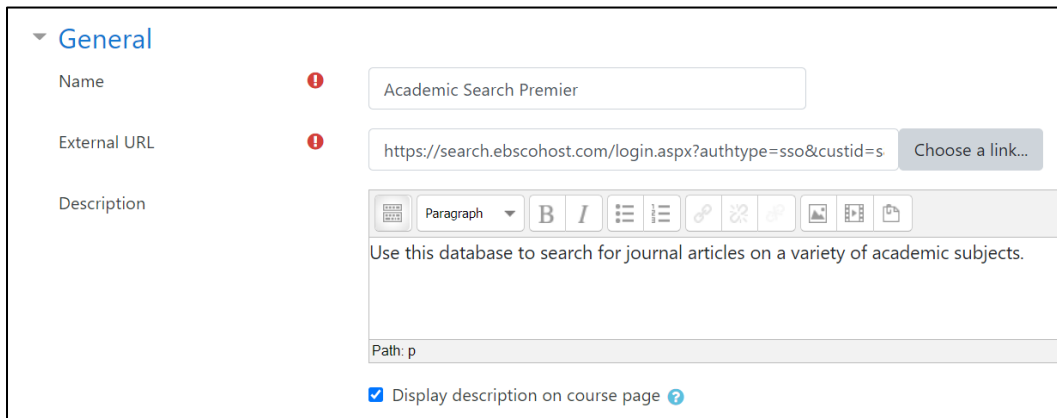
General

Name

Academic Search Premier

External URL

https://search.ebscohost.com/login.aspx?authtype=sso&custid=s

Choose a link...

Description

Paragraph

B I

Use this database to search for journal articles on a variety of academic subjects.

Path: p

Display description on course page